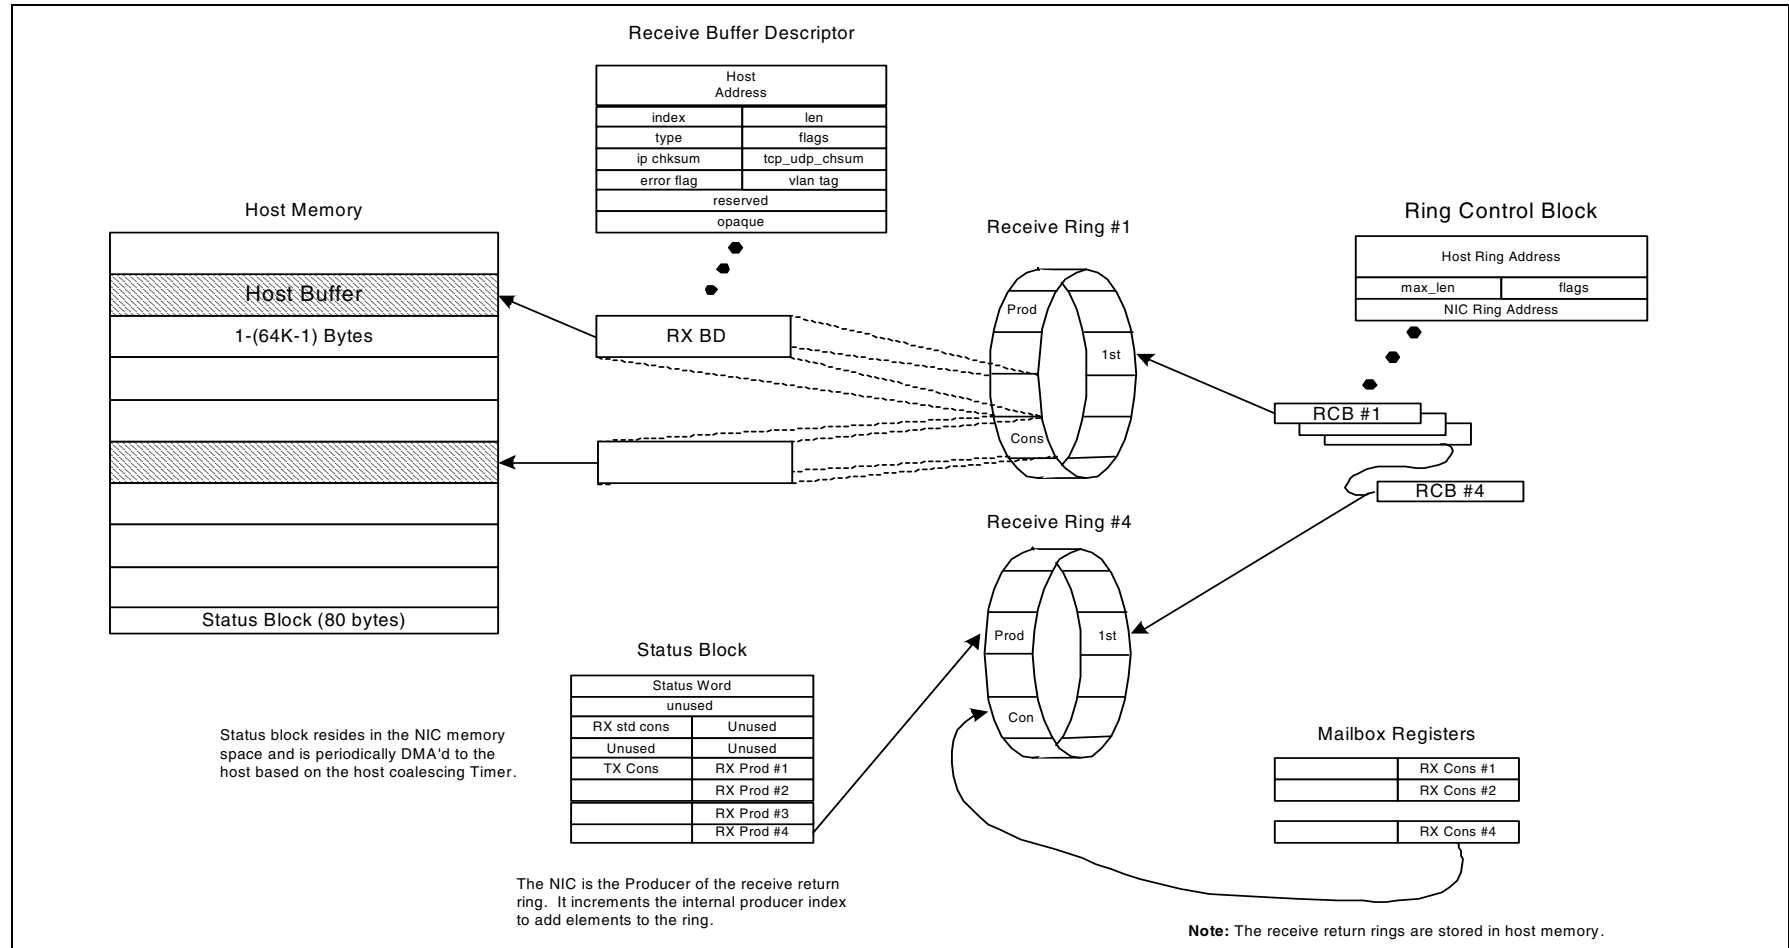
Receive Buffer Descriptor

| Host Address | |
|---|---|
| index | len |
| type | flags |
| ip chksum | tcp_udp_chsum |
| error flag | vlan tag |
| reserved | |
| opaque | |

Host Memory

Host Buffer

1-(64K-1) Bytes

Status Block (80 bytes)

RX BD

Receive Ring #1

Prod

1st

Cons

Ring Control Block

| Host Ring Address | |
|---|---|
| max_len | flags |
| NIC Ring Address | |

RCB #1

RCB #4

Receive Ring #4

Prod

1st

Con

Status Block

| Status Word | |
|---|---|
| unused | |
| RX std cons | Unused |
| Unused | Unused |
| TX Cons | RX Prod #1 |
| | RX Prod #2 |
| | RX Prod #3 |
| | RX Prod #4 |

Status block resides in the NIC memory space and is periodically DMA'd to the host based on the host coalescing Timer.

Mailbox Registers

| | RX Cons #1 |
|---|---|
| | RX Cons #2 |
| | RX Cons #4 |

The NIC is the Producer of the receive return ring. It increments the internal producer index to add elements to the ring.

Note: The receive return rings are stored in host memory.